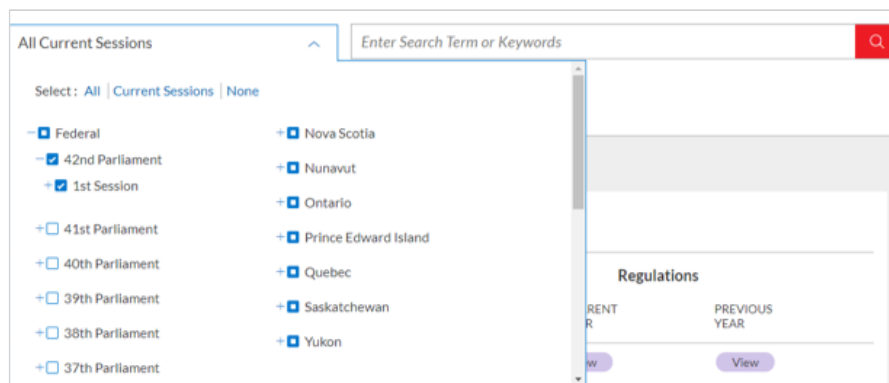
All Current Sessions

Enter Search Term or Keywords

Select : All | Current Sessions | None

Federal
42nd Parliament
1st Session
41st Parliament
40th Parliament
39th Parliament
38th Parliament
37th Parliament

Nova Scotia
Nunavut
Ontario
Prince Edward Island
Quebec
Saskatchewan
Yukon

Regulations

RENT
R

PREVIOUS YEAR

w

View